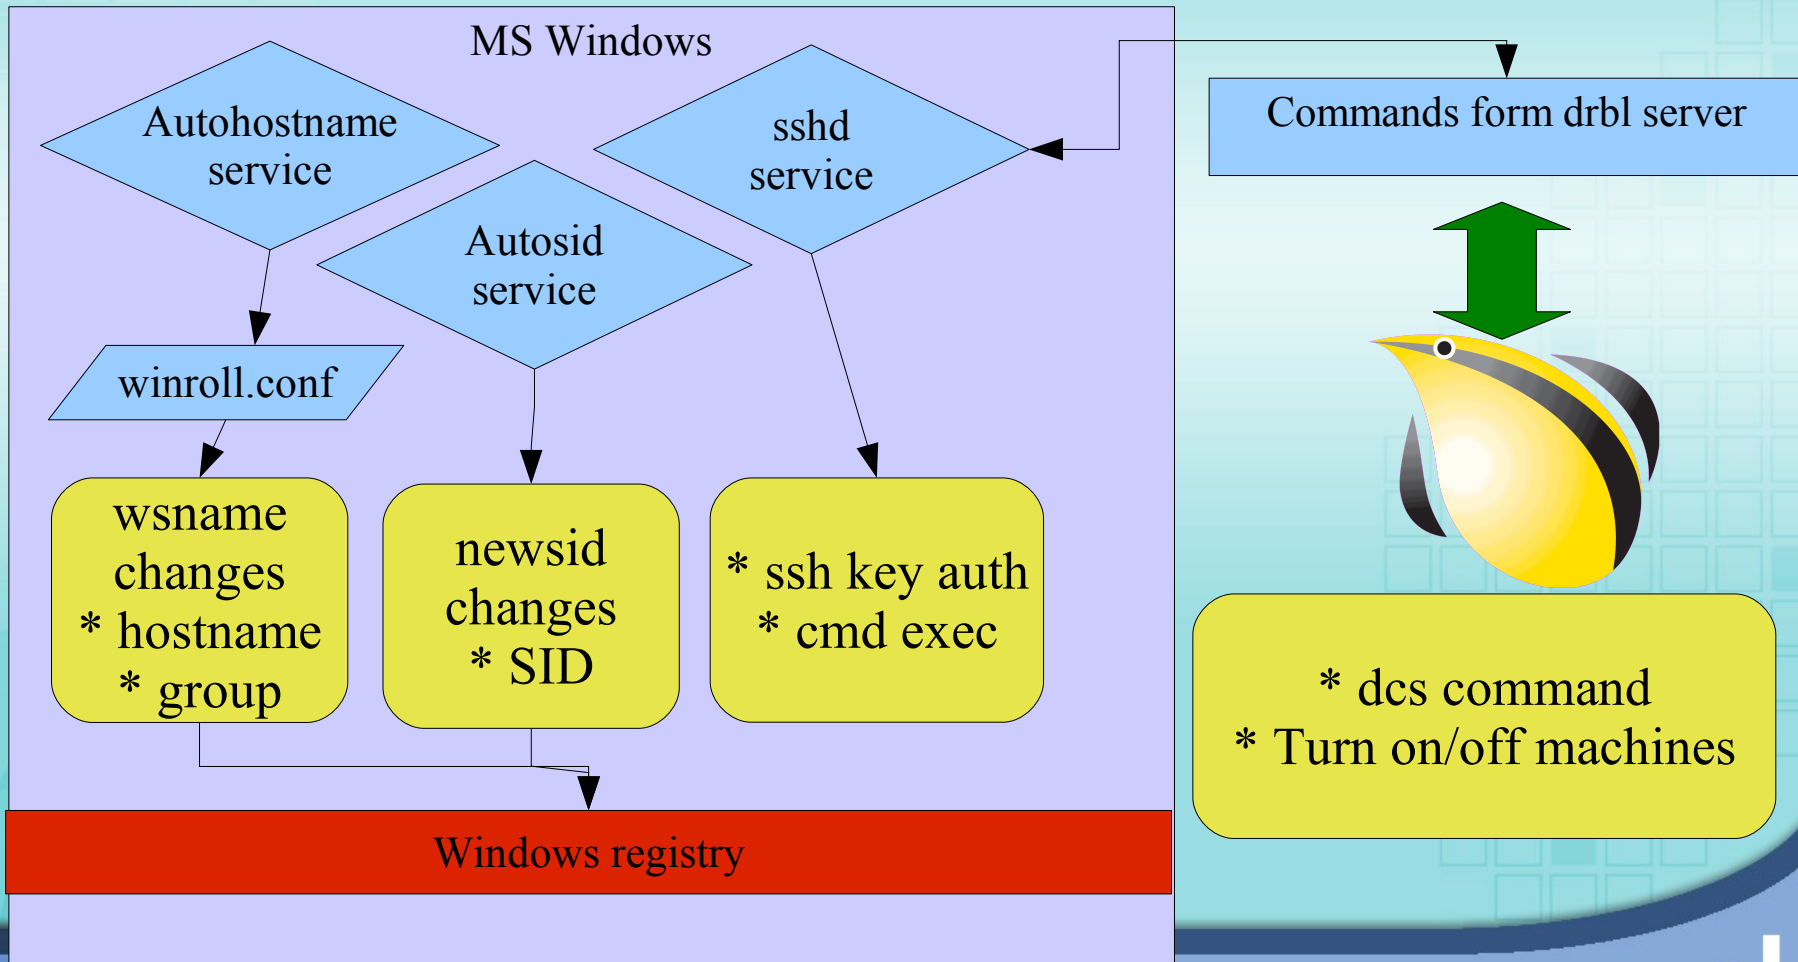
MS Windows

Autohostname service

sshd service

Autosid service

Commands form drbl server

winroll.conf

wsname changes
* hostname
* group

newsid changes
* SID

* ssh key auth
* cmd exec

* dcs command
* Turn on/off machines

Windows registry